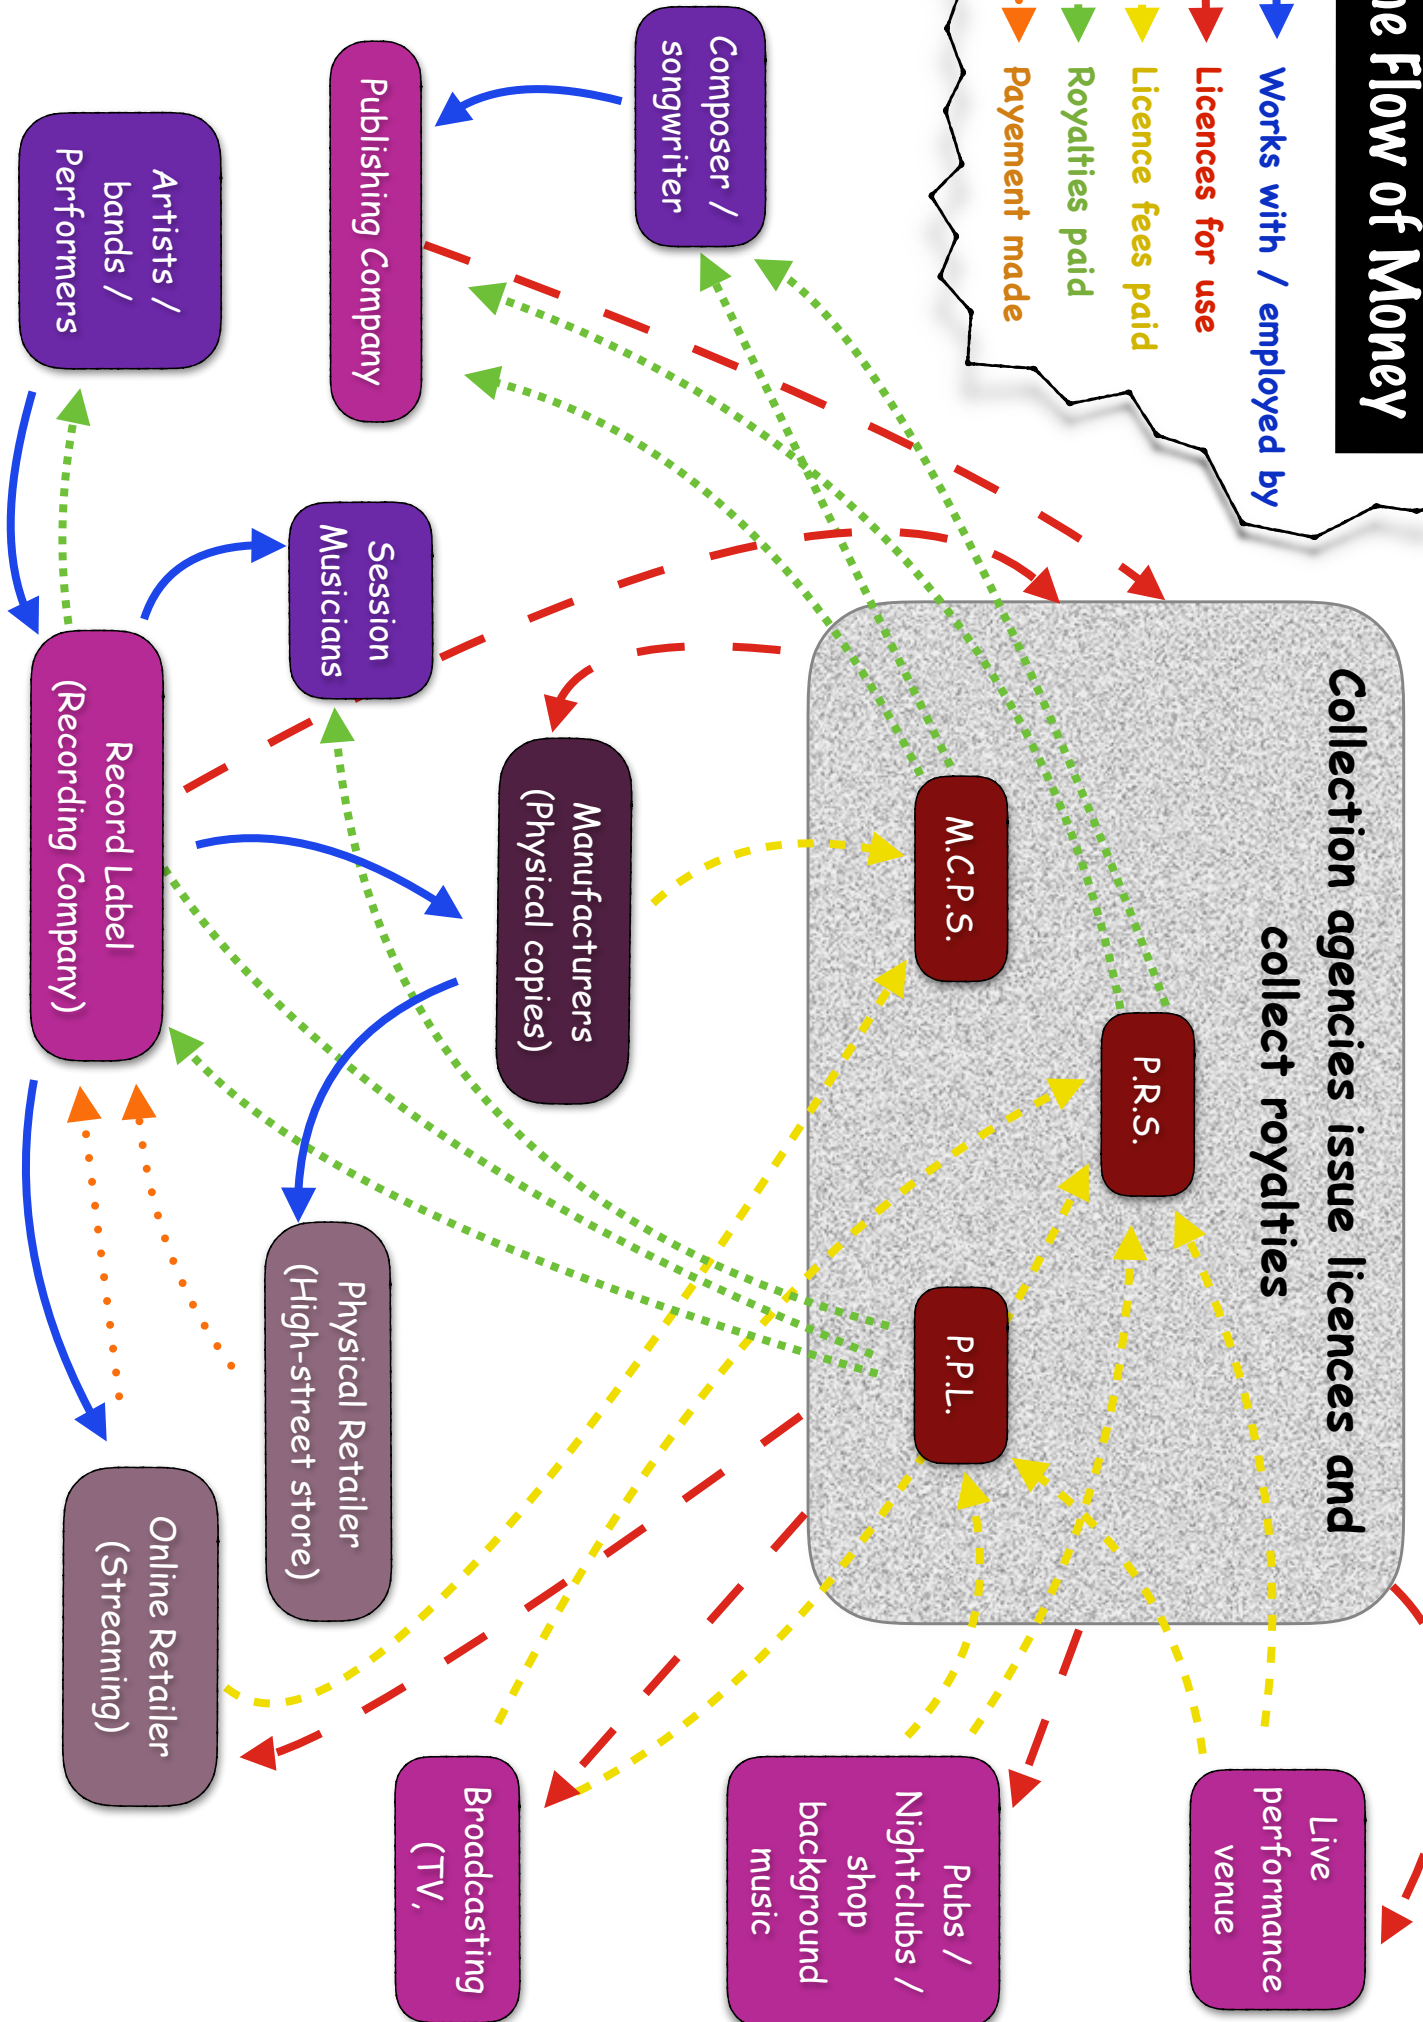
ne Flow of Money

Works with / employed by
Licences for use
Licence fees paid
Royalties paid
Payement made

Composer / songwriter

Publishing Company

Artists / bands / Performers

Session Musicians

Record Label (Recording Company)

Manufacturers (Physical copies)

Collection agencies issue licences and collect royalties

M.C.P.S.

P.R.S.

P.P.L.

Physical Retailer (High-street store)

Online Retailer (Streaming)

Broadcasting (TV,

Pubs / Nightclubs / shop background music

Live performance venue